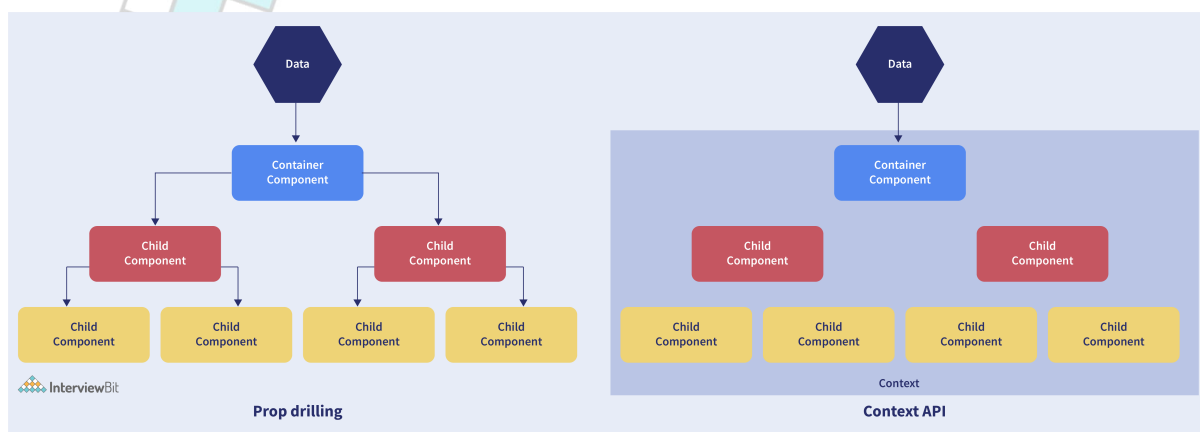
Data

Container Component

Child Component

Child Component

Child Component

Child Component

Child Component

Child Component

InterviewBit

Prop drilling

Data

Container Component

Child Component

Child Component

Child Component

Child Component

Child Component

Child Component

Context

Context API